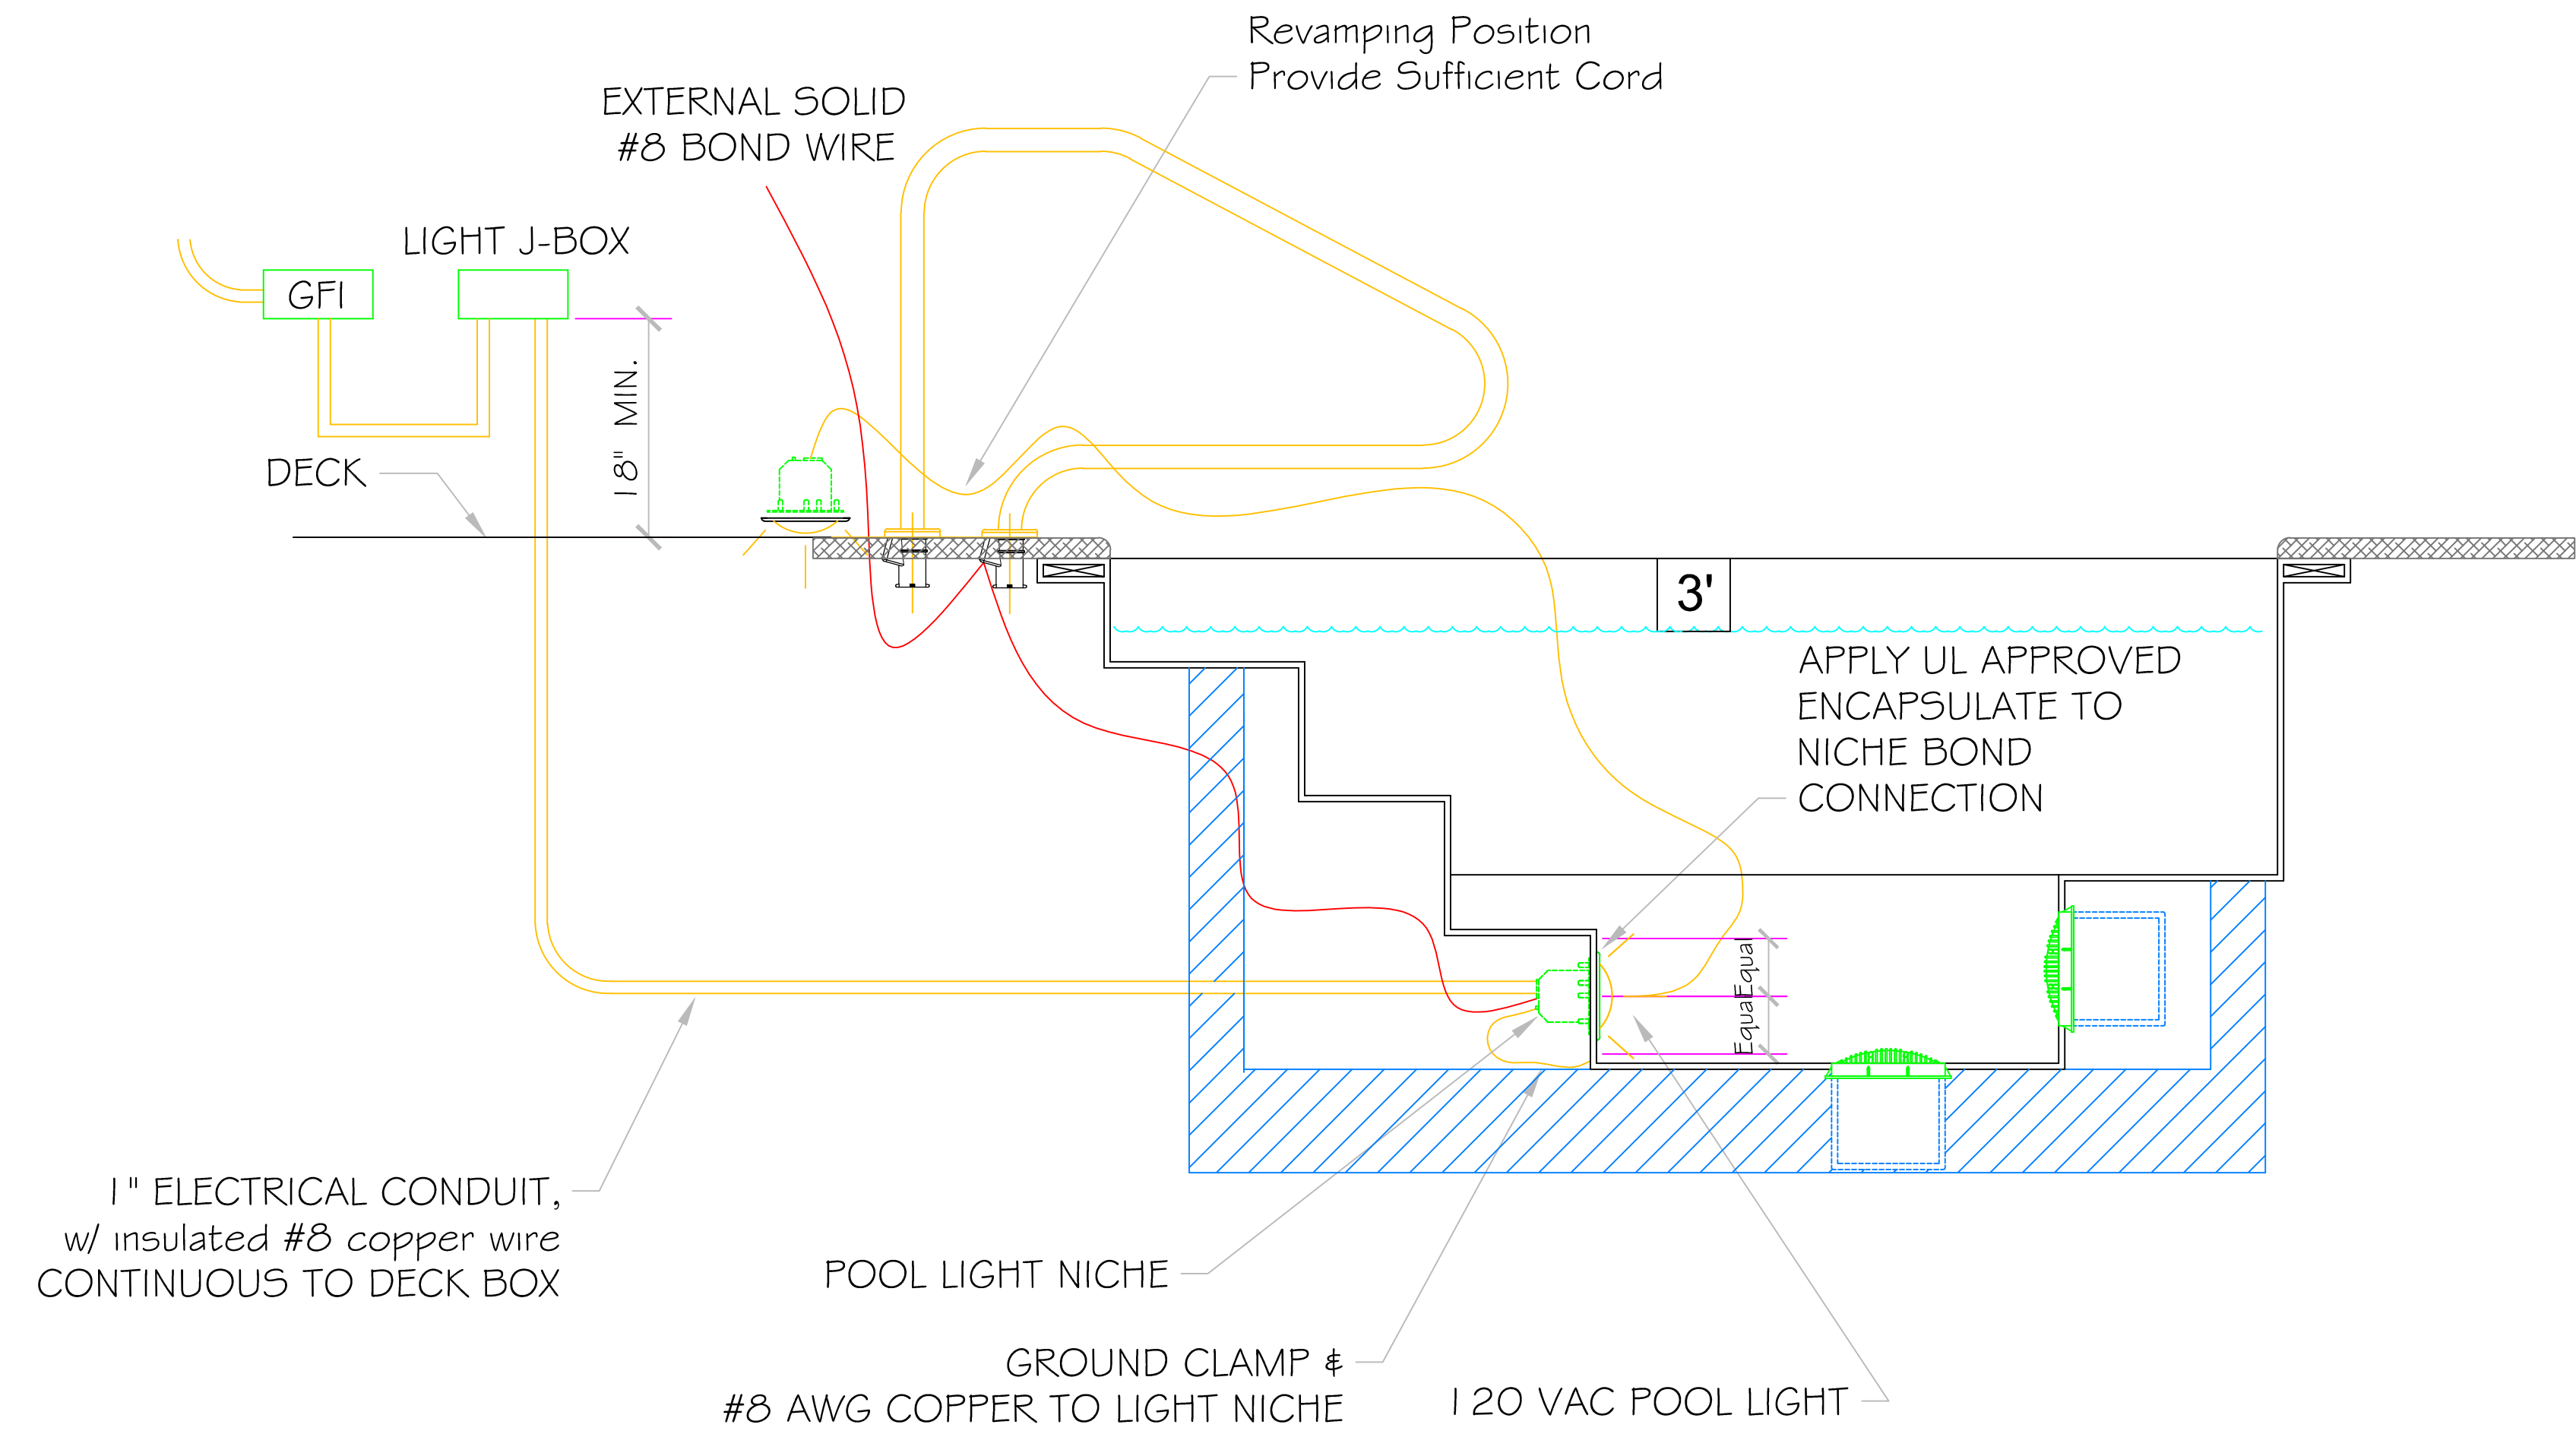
Revamping Position
Provide Sufficient Cord

EXTERNAL SOLID
#8 BOND WIRE

LIGHT J-BOX

GFI

18" MIN.

DECK

3'

APPLY UL APPROVED
ENCAPSULATE TO
NICHE BOND
CONNECTION

EquaEqua

1" ELECTRICAL CONDUIT,
w/ insulated #8 copper wire
CONTINUOUS TO DECK BOX

POOL LIGHT NICHE

GROUND CLAMP &
#8 AWG COPPER TO LIGHT NICHE

120 VAC POOL LIGHT